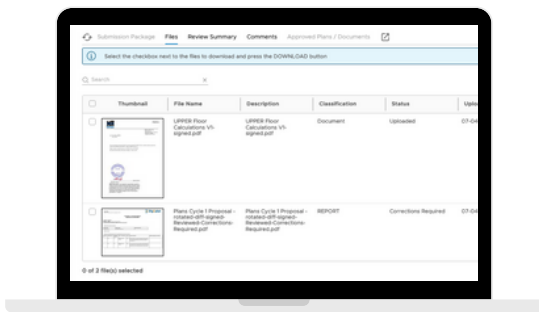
Submission Package Files Review Summary Comments Approved Plans / Documents

Select the checkbox next to the files to download and press the DOWNLOAD button

Search

| | Thumbnail | File Name | Description | Classification | Status | Uplo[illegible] |
|---|---|---|---|---|---|---|
| | | UPPER Floor Calculations V1-signed.pdf | UPPER Floor Calculations V1-signed.pdf | Document | Uploaded | 07-04 |
| | | Plans Cycle 1 Proposal - rotated-diff-signed-Reviewed-Corrections-Required.pdf | Plans Cycle 1 Proposal - rotated-diff-signed-Reviewed-Corrections-Required.pdf | REPORT | Corrections Required | 07-04 |

0 of 2 file(s) selected